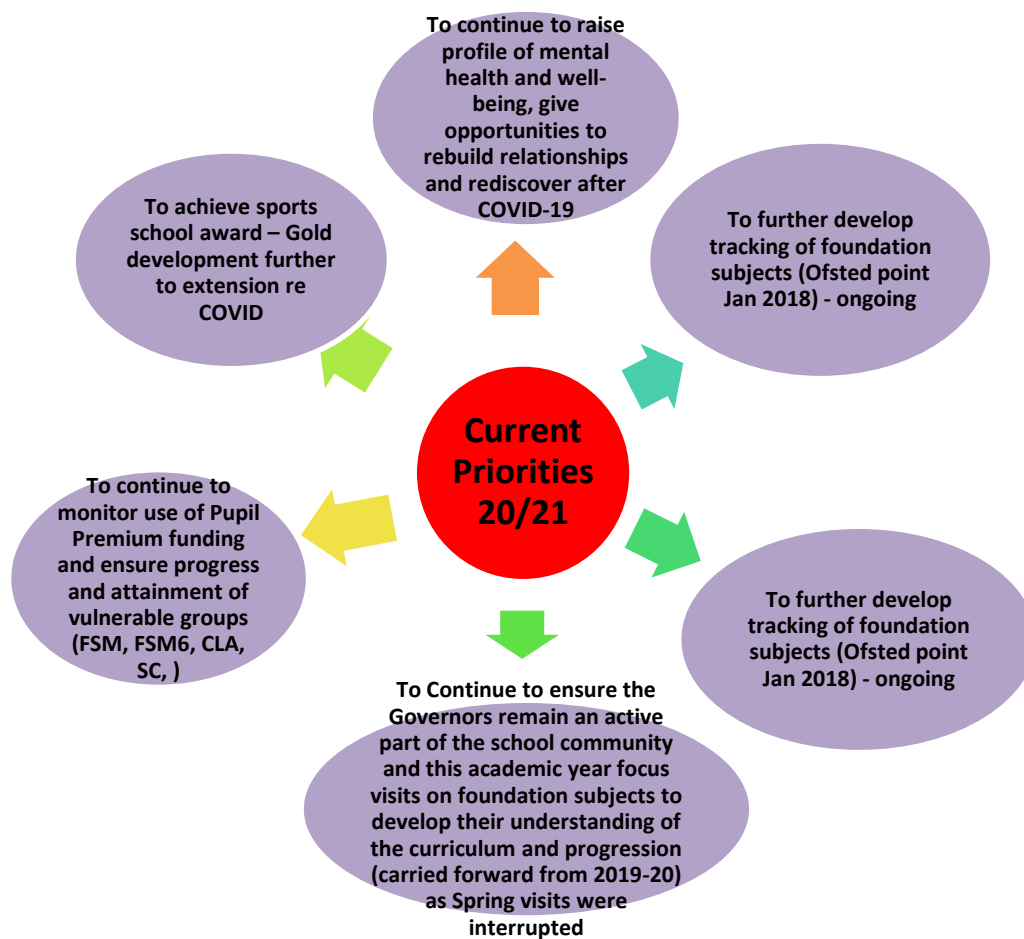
Current Priorities 20/21

To continue to raise profile of mental health and well-being, give opportunities to rebuild relationships and rediscover after COVID-19

To further develop tracking of foundation subjects (Ofsted point Jan 2018) - ongoing

To further develop tracking of foundation subjects (Ofsted point Jan 2018) - ongoing

To Continue to ensure the Governors remain an active part of the school community and this academic year focus visits on foundation subjects to develop their understanding of the curriculum and progression (carried forward from 2019-20) as Spring visits were interrupted

To continue to monitor use of Pupil Premium funding and ensure progress and attainment of vulnerable groups (FSM, FSM6, CLA, SC, )

To achieve sports school award – Gold development further to extension re COVID